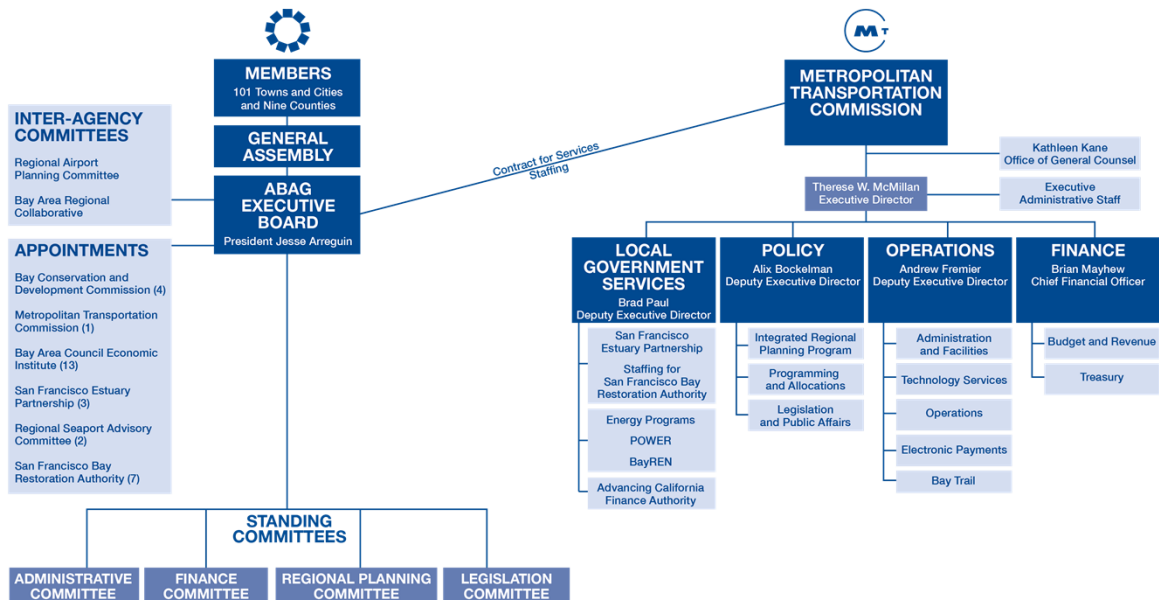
MEMBERS
101 Towns and Cities and Nine Counties

GENERAL ASSEMBLY

ABAG EXECUTIVE BOARD
President Jesse Arreguin

INTER-AGENCY COMMITTEES
Regional Airport Planning Committee
Bay Area Regional Collaborative

APPOINTMENTS
Bay Conservation and Development Commission (4)
Metropolitan Transportation Commission (1)
Bay Area Council Economic Institute (13)
San Francisco Estuary Partnership (3)
Regional Seaport Advisory Committee (2)
San Francisco Bay Restoration Authority (7)

STANDING COMMITTEES
ADMINISTRATIVE COMMITTEE
FINANCE COMMITTEE
REGIONAL PLANNING COMMITTEE
LEGISLATION COMMITTEE

Contract for Services
Staffing

METROPOLITAN TRANSPORTATION COMMISSION

Kathleen Kane
Office of General Counsel

Therese W. McMillan
Executive Director

Executive Administrative Staff

LOCAL GOVERNMENT SERVICES
Brad Paul
Deputy Executive Director

San Francisco Estuary Partnership
Staffing for San Francisco Bay Restoration Authority
Energy Programs
POWER
BayREN
Advancing California Finance Authority

POLICY
Alix Bockelman
Deputy Executive Director

Integrated Regional Planning Program
Programming and Allocations
Legislation and Public Affairs

OPERATIONS
Andrew Fremier
Deputy Executive Director

Administration and Facilities
Technology Services
Operations
Electronic Payments
Bay Trail

FINANCE
Brian Mayhew
Chief Financial Officer

Budget and Revenue
Treasury